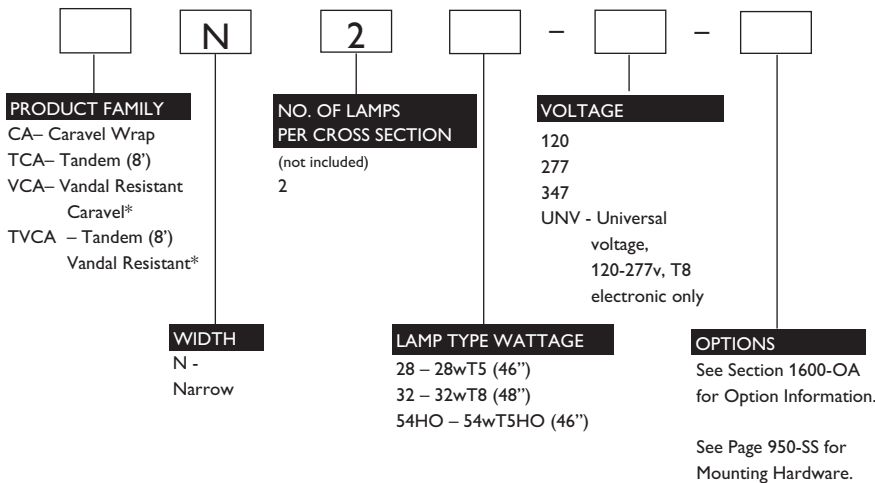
N 2 – –

PRODUCT FAMILY
CA– Caravel Wrap
TCA– Tandem (8')
VCA– Vandal Resistant Caravel*
TVCA – Tandem (8') Vandal Resistant*

NO. OF LAMPS PER CROSS SECTION
(not included)
2

VOLTAGE
120
277
347
UNV - Universal voltage, 120-277v, T8 electronic only

WIDTH
N - Narrow

LAMP TYPE WATTAGE
28 – 28wT5 (46")
32 – 32wT8 (48")
54HO – 54wT5HO (46")

OPTIONS
See Section 1600-OA for Option Information.

See Page 950-SS for Mounting Hardware.